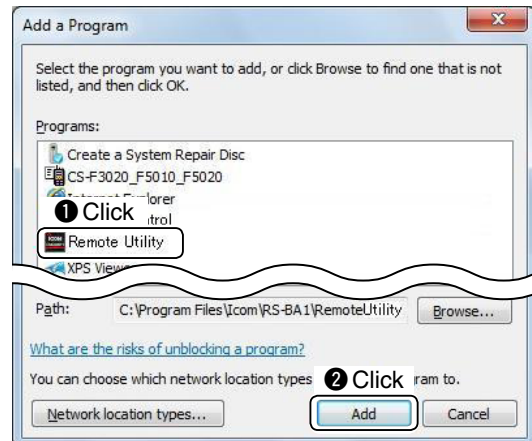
Add a Program

Select the program you want to add, or click Browse to find one that is not listed, and then click OK.

Programs:

Create a System Repair Disc

CS-F3020_F5010_F5020

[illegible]lorer

❶ Click

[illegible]trol

Remote Utility

XPS View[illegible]

Path: C:\Program Files\Icom\RS-BA1\RemoteUtility

Browse...

What are the risks of unblocking a program?

You can choose which network location types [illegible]ram to.

❷ Click

Network location types...

Add

Cancel